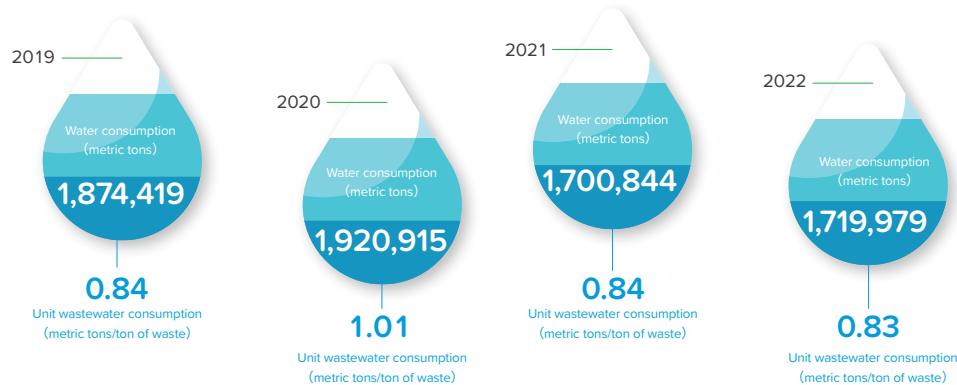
2019

Water consumption
(metric tons)

1,874,419

0.84

Unit wastewater consumption
(metric tons/ton of waste)

2020

Water consumption
(metric tons)

1,920,915

1.01

Unit wastewater consumption
(metric tons/ton of waste)

2021

Water consumption
(metric tons)

1,700,844

0.84

Unit wastewater consumption
(metric tons/ton of waste)

2022

Water consumption
(metric tons)

1,719,979

0.83

Unit wastewater consumption
(metric tons/ton of waste)